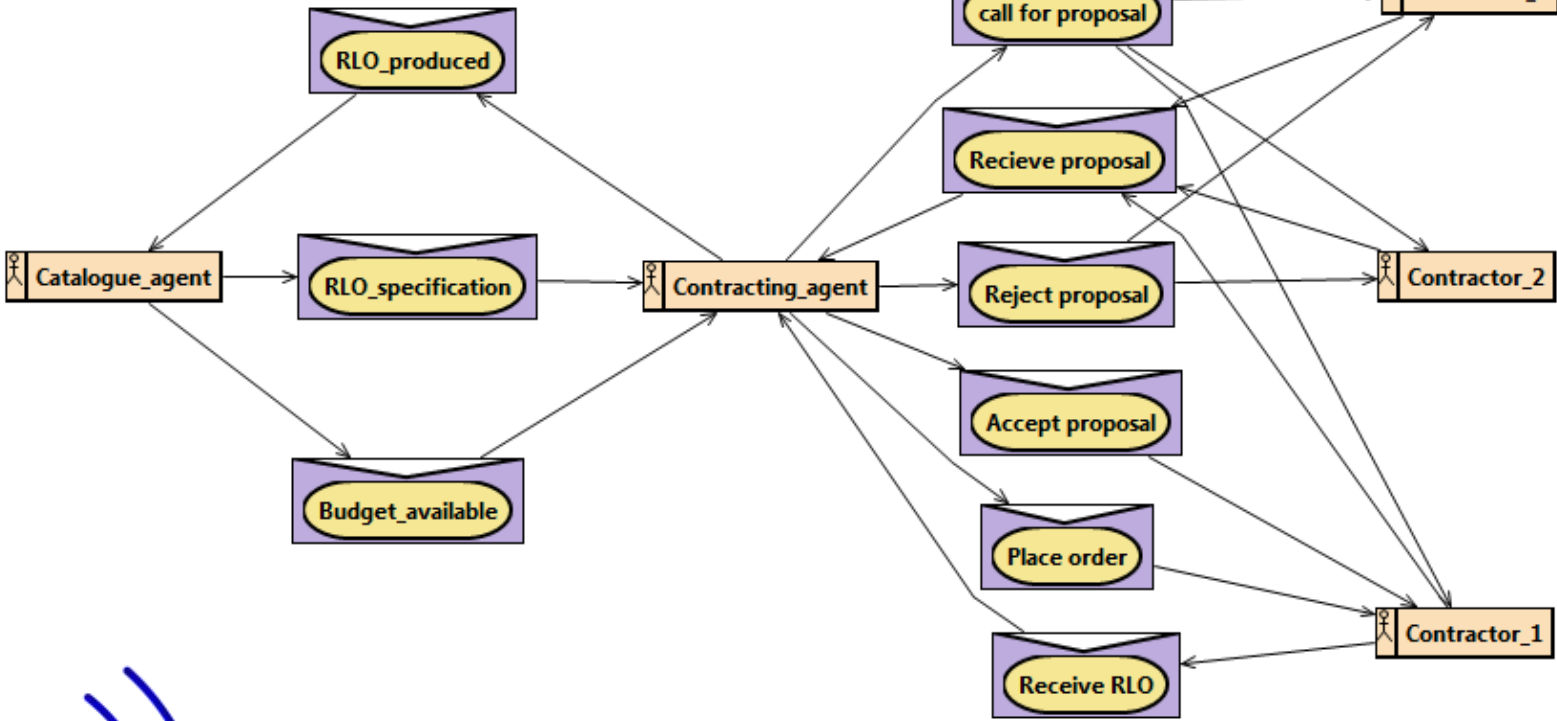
RLO_produced

call for proposal

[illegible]

Recieve proposal

Catalogue_agent

RLO_specification

Contracting_agent

Reject proposal

Contractor_2

Accept proposal

Budget_available

Place order

Contractor_1

Receive RLO